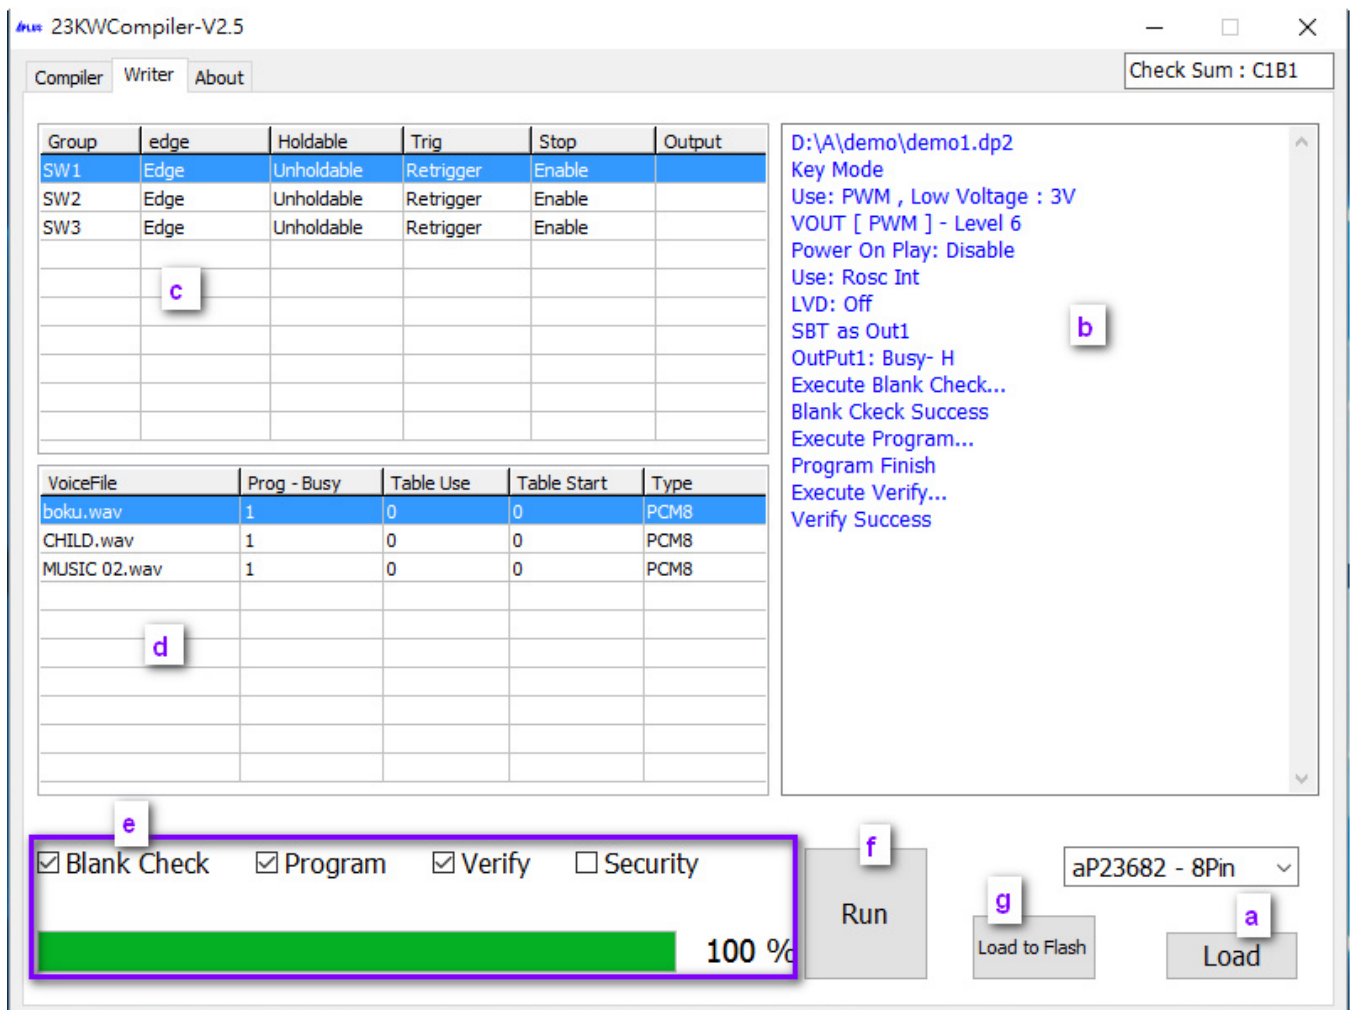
23KWCompiler-V2.5

Check Sum : C1B1

Compiler Writer About

| Group | edge | Holdable | Trig | Stop | Output |
|---|---|---|---|---|---|
| SW1 | Edge | Unholdable | Retrigger | Enable | |
| SW2 | Edge | Unholdable | Retrigger | Enable | |
| SW3 | Edge | Unholdable | Retrigger | Enable | |

c

| VoiceFile | Prog - Busy | Table Use | Table Start | Type |
|---|---|---|---|---|
| boku.wav | 1 | 0 | 0 | PCM8 |
| CHILD.wav | 1 | 0 | 0 | PCM8 |
| MUSIC 02.wav | 1 | 0 | 0 | PCM8 |

d

D:\A\demo\demo1.dp2
Key Mode
Use: PWM , Low Voltage : 3V
VOUT [ PWM ] - Level 6
Power On Play: Disable
Use: Rosc Int
LVD: Off
SBT as Out1
OutPut1: Busy- H
Execute Blank Check...
Blank Ckeck Success
Execute Program...
Program Finish
Execute Verify...
Verify Success

b

e

☑ Blank Check ☑ Program ☑ Verify ☐ Security

100 %

f

Run

g

Load to Flash

aP23682 - 8Pin

a

Load